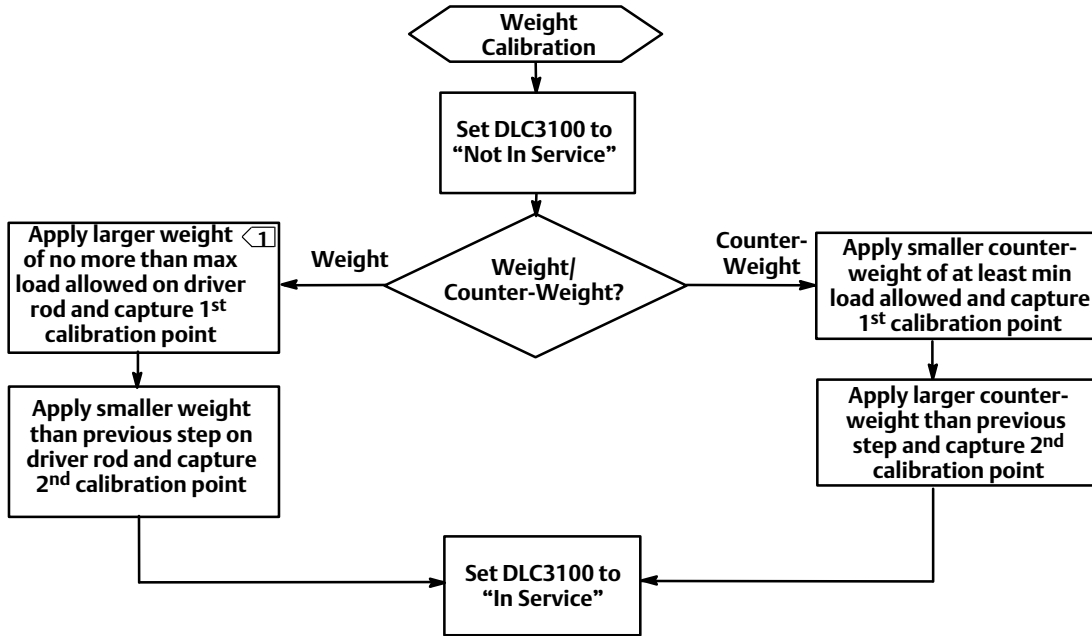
Weight Calibration

Set DLC3100 to "Not In Service"

Weight/ Counter-Weight?

Weight

Apply larger weight of no more than max load allowed on driver rod and capture 1$^{st}$ calibration point 1

Apply smaller weight than previous step on driver rod and capture 2$^{nd}$ calibration point

Counter-Weight

Apply smaller counter-weight of at least min load allowed and capture 1$^{st}$ calibration point

Apply larger counter-weight than previous step and capture 2$^{nd}$ calibration point

Set DLC3100 to "In Service"